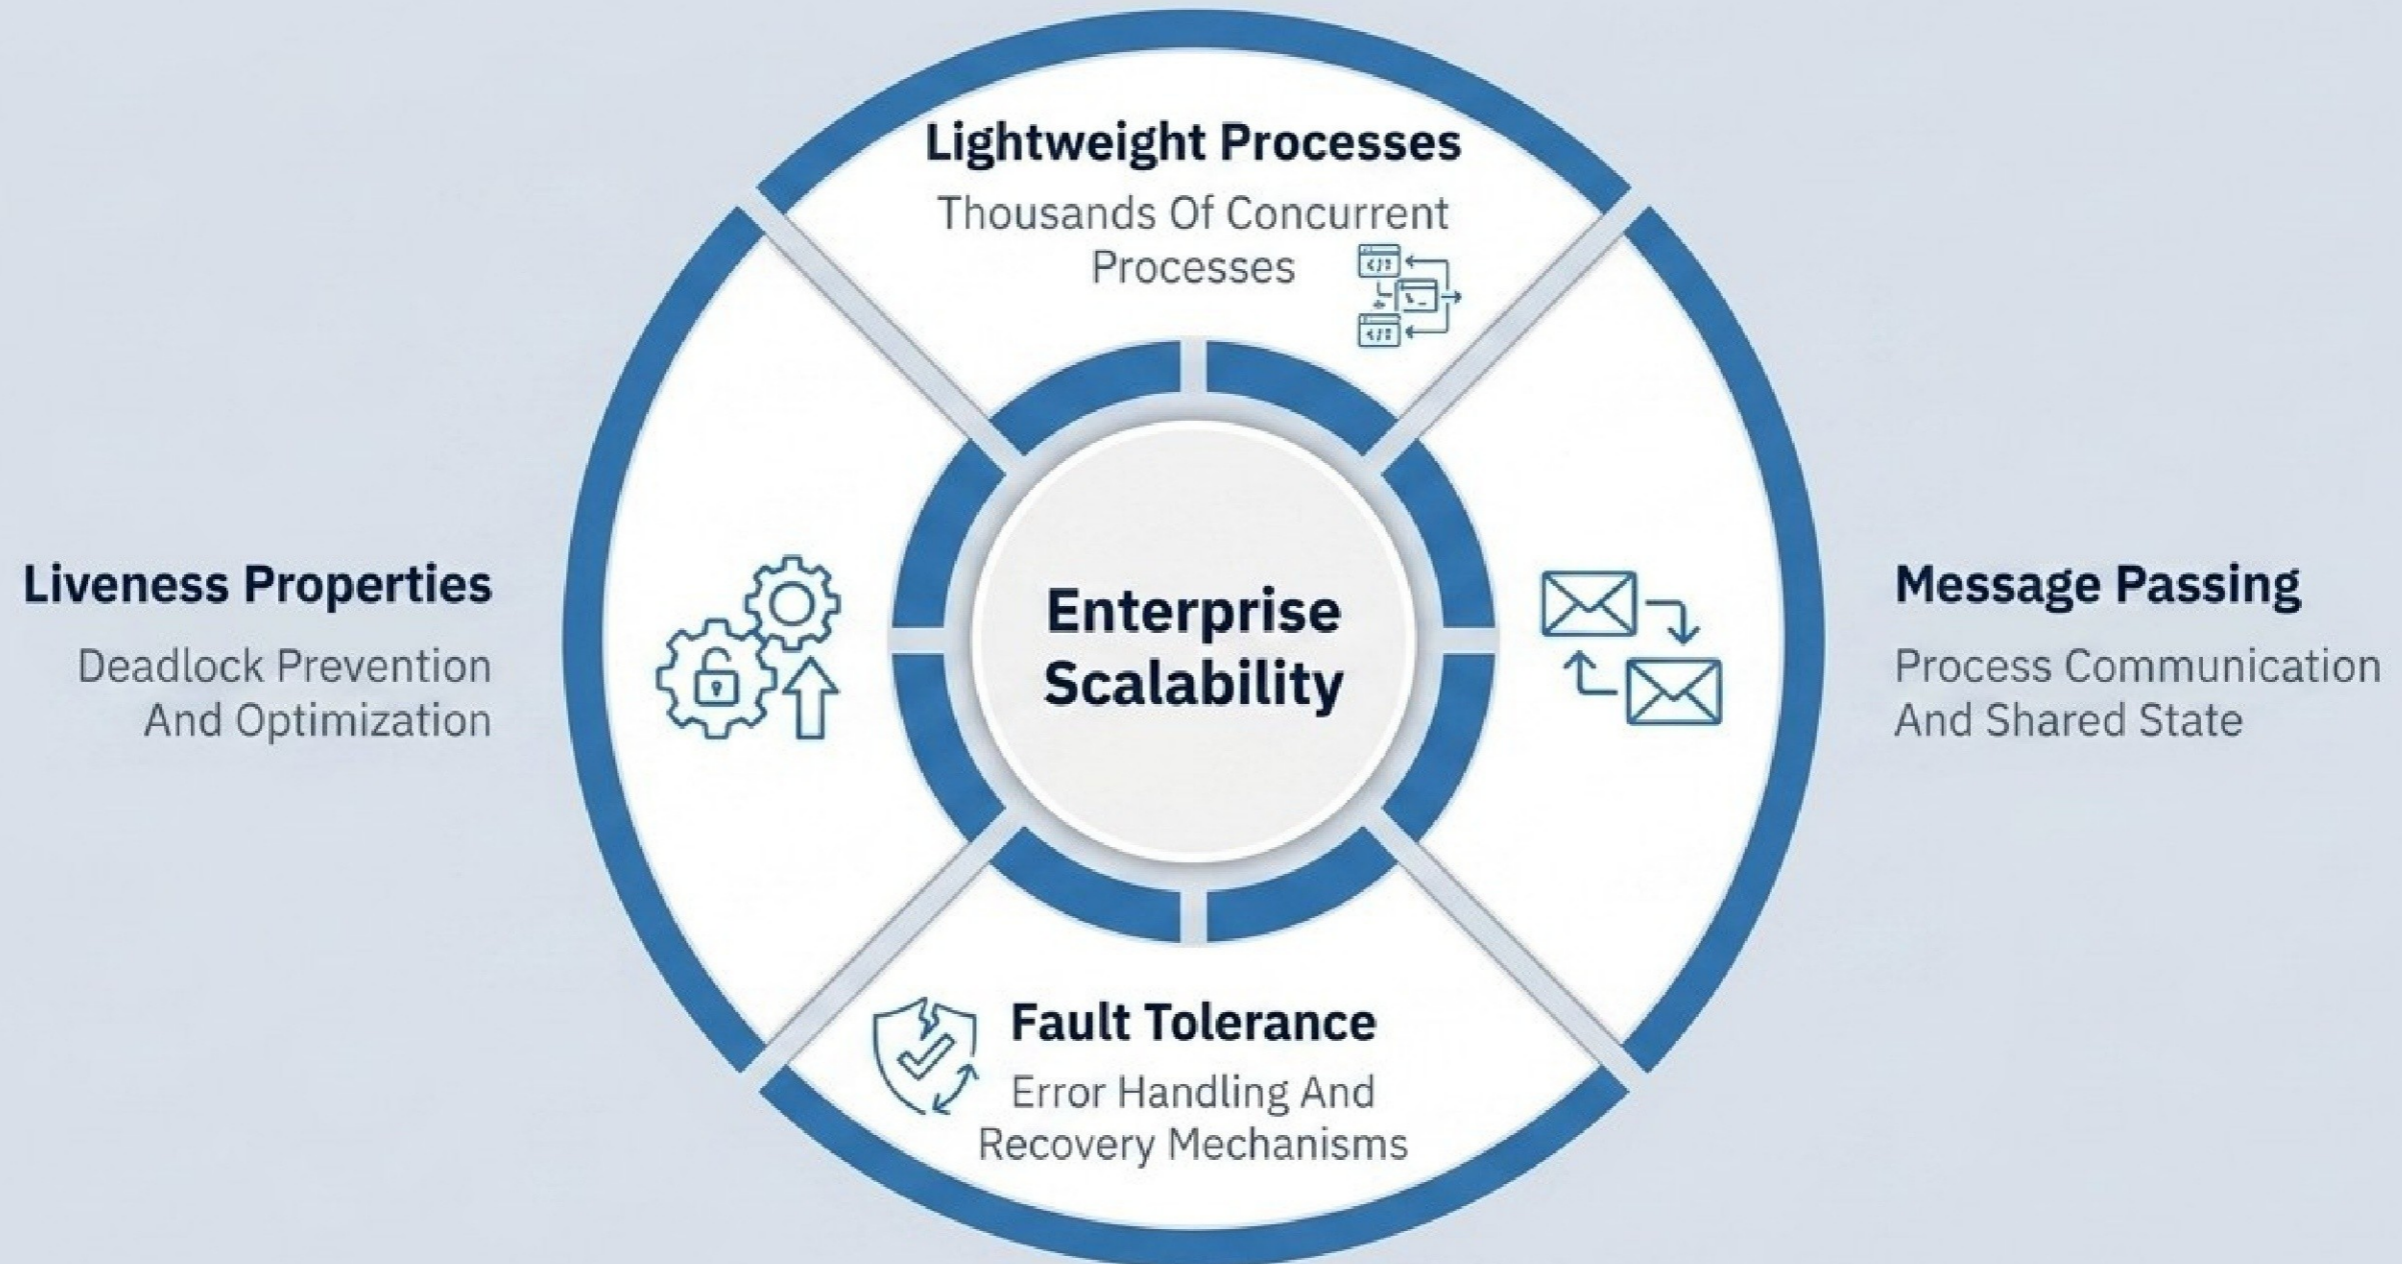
Lightweight Processes

Thousands Of Concurrent Processes

Liveness Properties

Deadlock Prevention And Optimization

Enterprise Scalability

Message Passing

Process Communication And Shared State

Fault Tolerance

Error Handling And Recovery Mechanisms